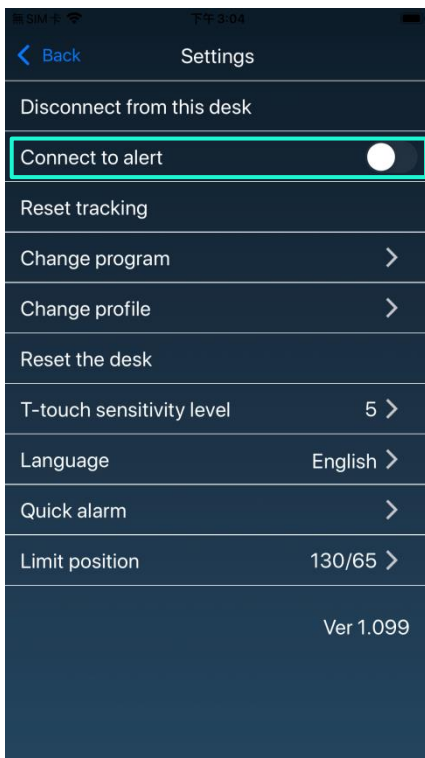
无SIM卡
下午3:04

Back
Settings

Disconnect from this desk

Connect to alert

Reset tracking

Change program

Change profile

Reset the desk

T-touch sensitivity level 5

Language English

Quick alarm

Limit position 130/65

Ver 1.099